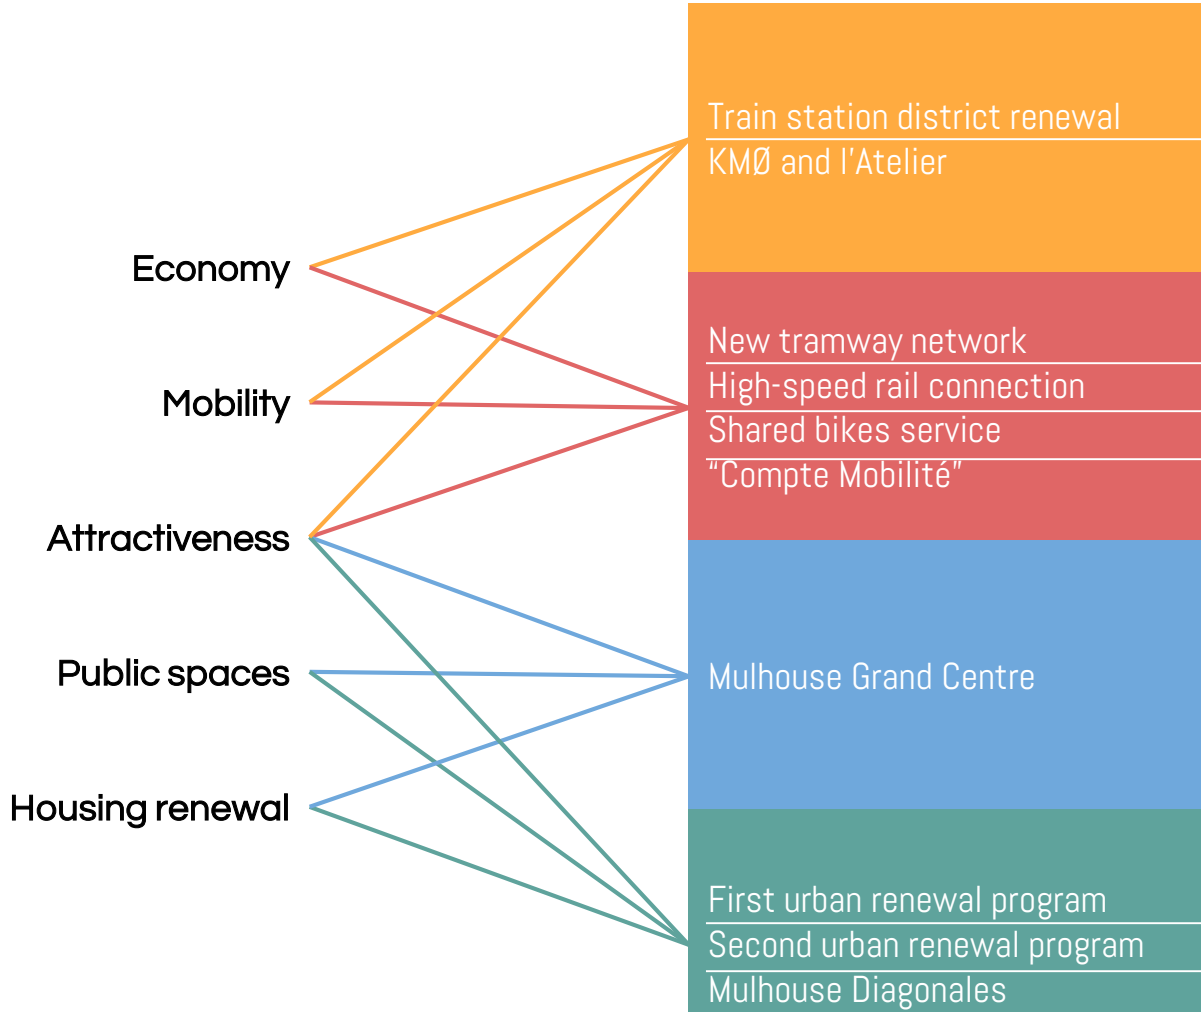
Economy
Mobility
Attractiveness
Public spaces
Housing renewal

Train station district renewal
KMØ and l'Atelier

New tramway network
High-speed rail connection
Shared bikes service
"Compte Mobilité"

Mulhouse Grand Centre

First urban renewal program
Second urban renewal program
Mulhouse Diagonales